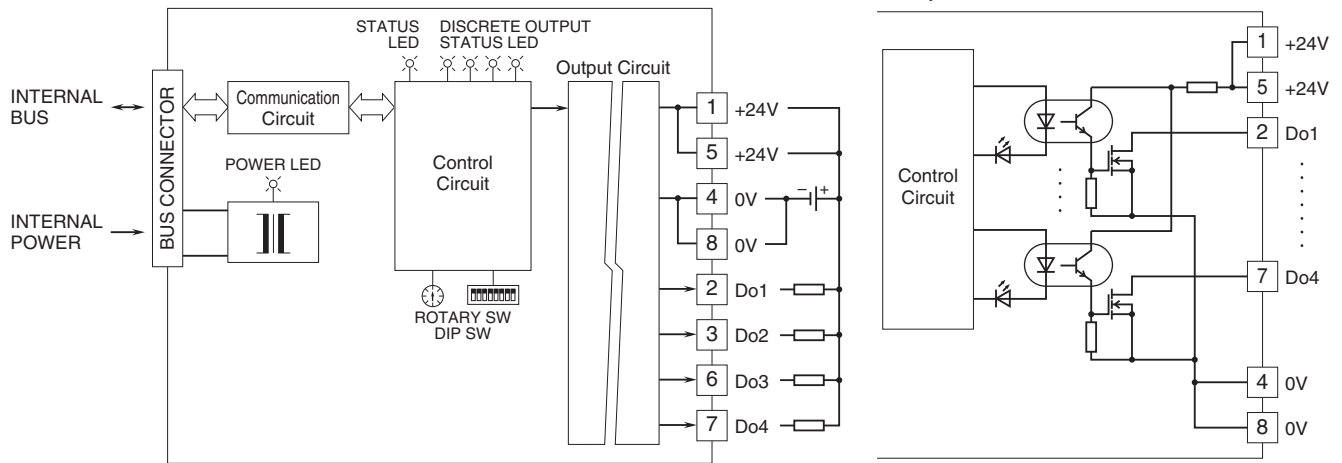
STATUS LED
DISCRETE OUTPUT STATUS LED

INTERNAL BUS

BUS CONNECTOR

Communication Circuit

POWER LED

INTERNAL POWER

Control Circuit

ROTARY SW
DIP SW

Output Circuit

1 +24V
5 +24V
4 0V
8 0V
2 Do1
3 Do2
6 Do3
7 Do4

–
+

Control Circuit

1 +24V
5 +24V
2 Do1
7 Do4
4 0V
8 0V